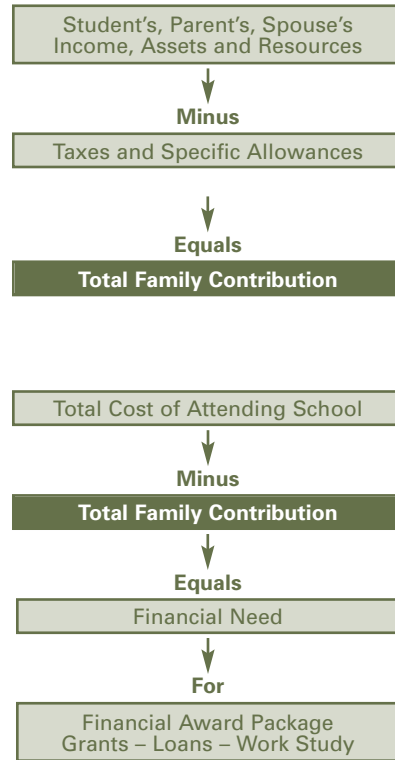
Student's, Parent's, Spouse's Income, Assets and Resources

Minus

Taxes and Specific Allowances

Equals

Total Family Contribution

Total Cost of Attending School

Minus

Total Family Contribution

Equals

Financial Need

For

Financial Award Package
Grants – Loans – Work Study